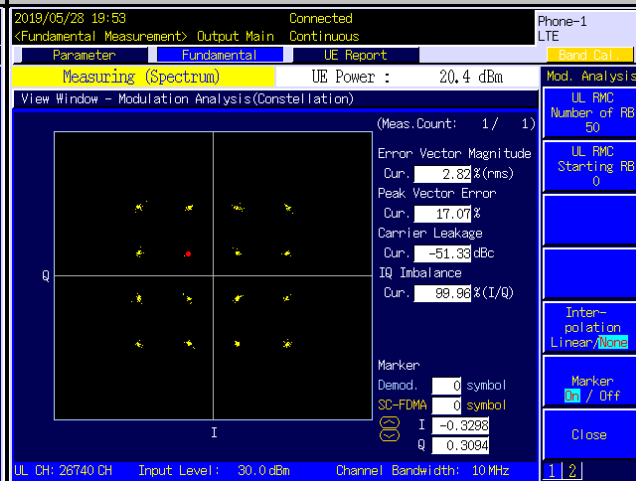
2019/05/28 19:53
<Fundamental Measurement> Output Main
Connected
Continuous
Phone-1
LTE

Parameter
Fundamental
UE Report
Band Cal

Measuring (Spectrum)
UE Power : 20.4 dBm
Mod. Analysis

View Window - Modulation Analysis(Constellation)

(Meas.Count: 1/ 1)

Error Vector Magnitude
Cur. 2.82 %(rms)
Peak Vector Error
Cur. 17.07 %
Carrier Leakage
Cur. -51.33 dBc
IQ Imbalance
Cur. 99.96 %(I/Q)

Q
I

Marker
Demod. 0 symbol
SC-FDMA 0 symbol
I -0.3298
Q 0.3094

UL RMC
Number of RB
50

UL RMC
Starting RB
0

Inter-
polation
Linear/None

Marker
On / Off

Close

UL CH: 26740 CH Input Level: 30.0 dBm Channel Bandwidth: 10 MHz
1 2